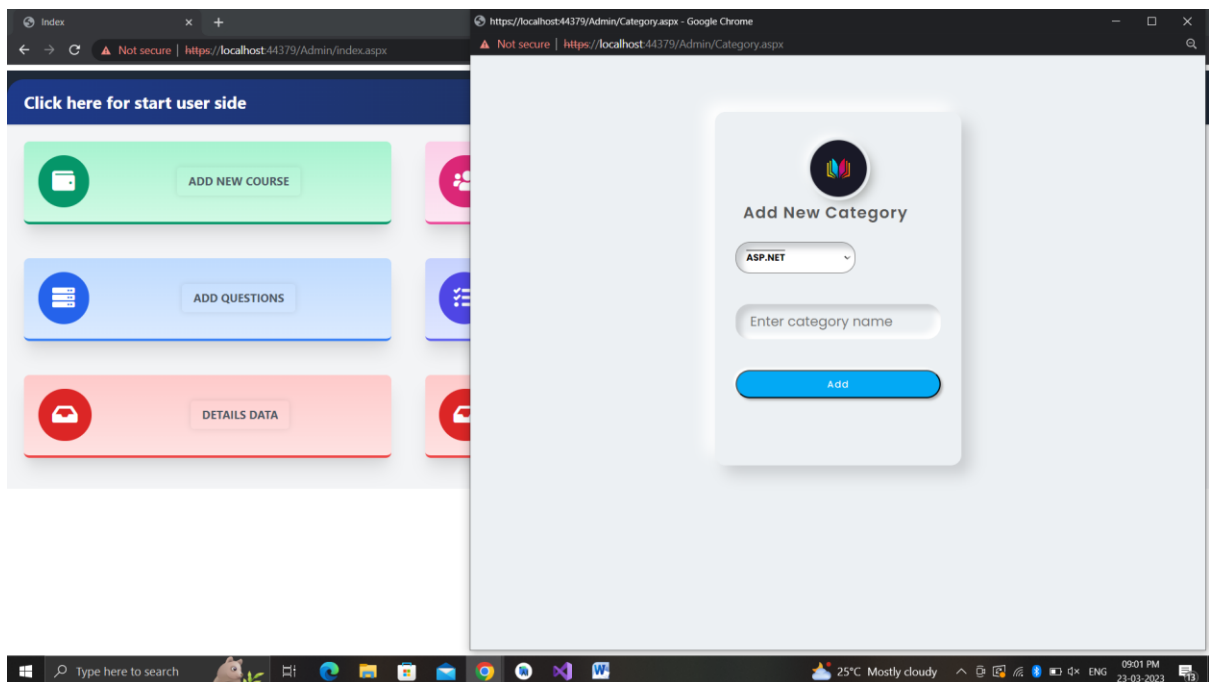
Index

Not secure | https://localhost:44379/Admin/index.aspx

Click here for start user side

ADD NEW COURSE

ADD QUESTIONS

DETAILS DATA

https://localhost:44379/Admin/Category.aspx - Google Chrome

Not secure | https://localhost:44379/Admin/Category.aspx

Add New Category

ASP.NET

Enter category name

Add

Type here to search

25°C Mostly cloudy

ENG

09:01 PM
23-03-2023

13